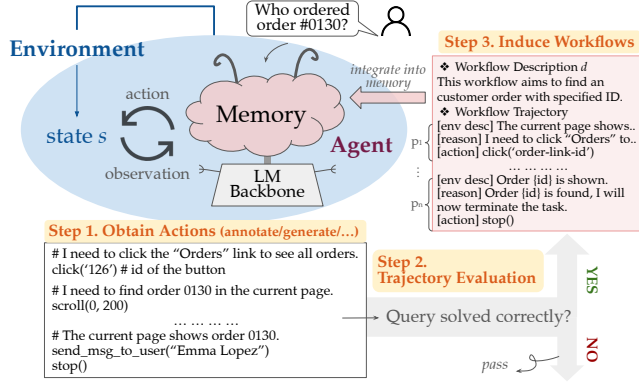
Environment

Who ordered order #0130?

action

state $s$

observation

Memory

Agent

LM Backbone

integrate into memory

Step 3. Induce Workflows

❖ Workflow Description $d$
This workflow aims to find an customer order with specified ID.
❖ Workflow Trajectory
$p^1$ [env desc] The current page shows..
[reason] I need to click "Orders" to..
[action] click('order-link-id')
… … … …
$p^n$ [env desc] Order {id} is shown.
[reason] Order {id} is found, I will now terminate the task.
[action] stop()

Step 1. Obtain Actions (annotate/generate/…)

# I need to click the "Orders" link to see all orders.
click('126') # id of the button
# I need to find order 0130 in the current page.
scroll(0, 200)
… … … …
# The current page shows order 0130.
send_msg_to_user("Emma Lopez")
stop()

Step 2. Trajectory Evaluation

Query solved correctly?

YES

NO

pass